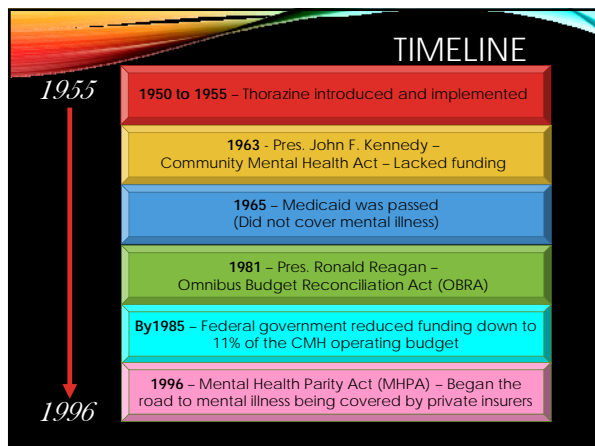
TIMELINE

1955

1950 to 1955 – Thorazine introduced and implemented

1963 - Pres. John F. Kennedy – Community Mental Health Act – Lacked funding

1965 – Medicaid was passed (Did not cover mental illness)

1981 – Pres. Ronald Reagan – Omnibus Budget Reconciliation Act (OBRA)

By1985 – Federal government reduced funding down to 11% of the CMH operating budget

1996 – Mental Health Parity Act (MHPA) – Began the road to mental illness being covered by private insurers

1996